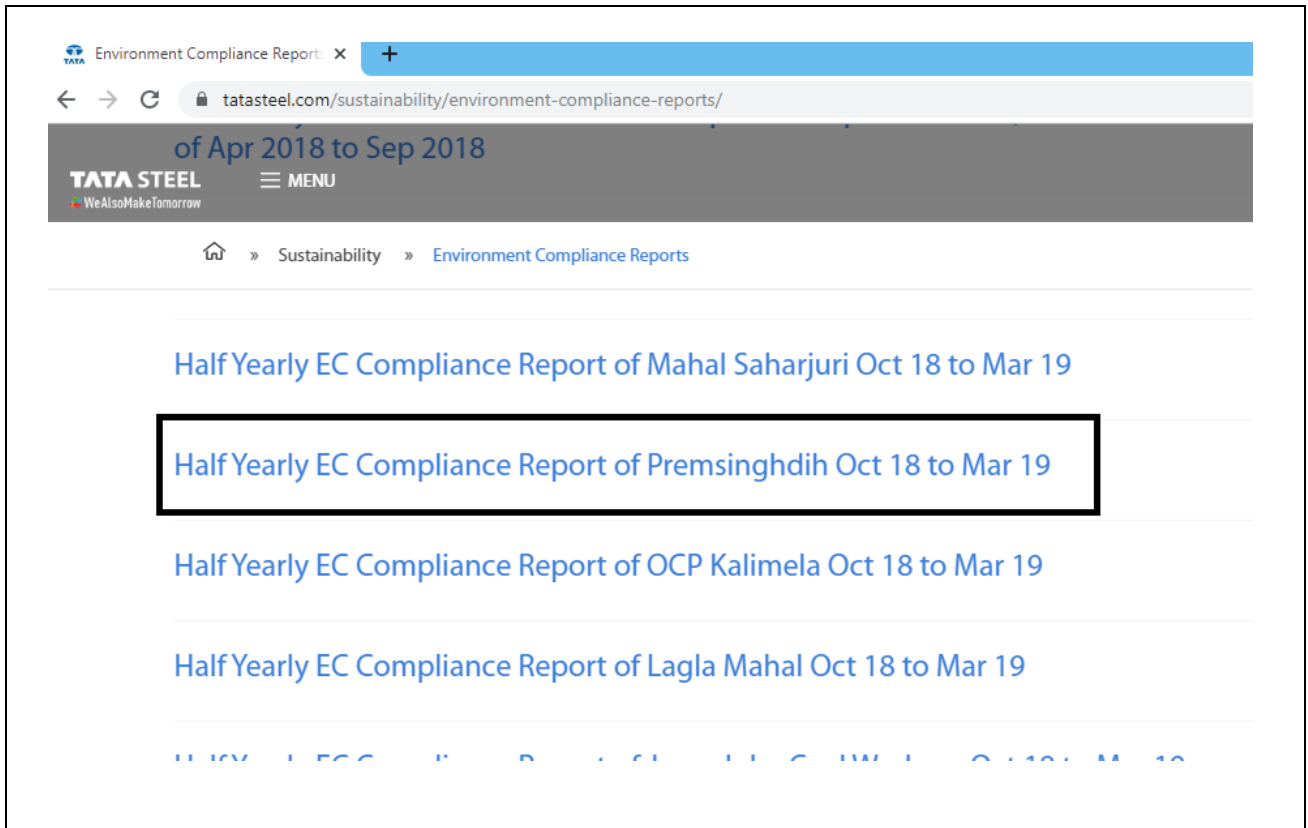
TATA Environment Compliance Report ✕ +

tatasteel.com/sustainability/environment-compliance-reports/

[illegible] of Apr 2018 to Sep 2018

TATA STEEL
WeAlsoMakeTomorrow
≡ MENU

» Sustainability » Environment Compliance Reports

Half Yearly EC Compliance Report of Mahal Saharjuri Oct 18 to Mar 19

Half Yearly EC Compliance Report of Premsinghdih Oct 18 to Mar 19

Half Yearly EC Compliance Report of OCP Kalimela Oct 18 to Mar 19

Half Yearly EC Compliance Report of Lagla Mahal Oct 18 to Mar 19

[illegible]